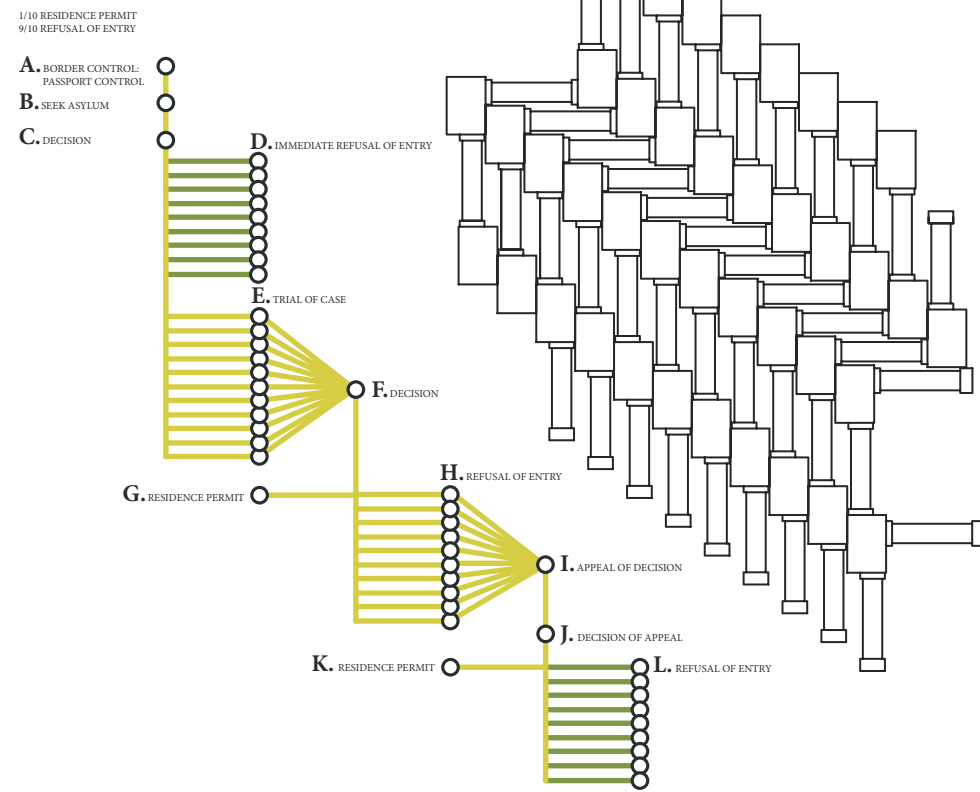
1/10 RESIDENCE PERMIT
9/10 REFUSAL OF ENTRY

A. BORDER CONTROL: PASSPORT CONTROL
B. SEEK ASYLUM
C. DECISION
D. IMMEDIATE REFUSAL OF ENTRY
E. TRIAL OF CASE
F. DECISION
G. RESIDENCE PERMIT
H. REFUSAL OF ENTRY
I. APPEAL OF DECISION
J. DECISION OF APPEAL
K. RESIDENCE PERMIT
L. REFUSAL OF ENTRY